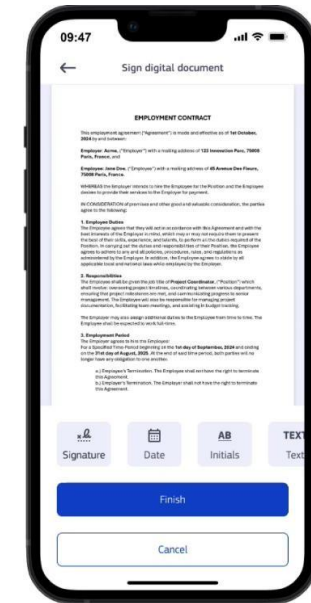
09:47

Sign digital document

EMPLOYMENT CONTRACT

This employment agreement ("Agreement") is made and effective as of 1st October, 2024 by and between:

Employer: Acme, ("Employer") with a mailing address of 123 Innovation Parc, 75000 Paris, France, and

Employee: Jane Doe, ("Employee") with a mailing address of 45 Avenue Des Fleurs, 75008 Paris, France.

WHEREAS the Employer intends to hire the Employee for the Position and the Employee desires to provide their services to the Employer for payment.

IN CONSIDERATION of promises and other good and valuable consideration, the parties agree to the following:

1. Employee Duties
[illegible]

2. Responsibilities
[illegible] Project Coordinator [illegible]

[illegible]

3. Employment Period
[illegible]

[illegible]

Signature

Date

Initials

Text

Finish

Cancel